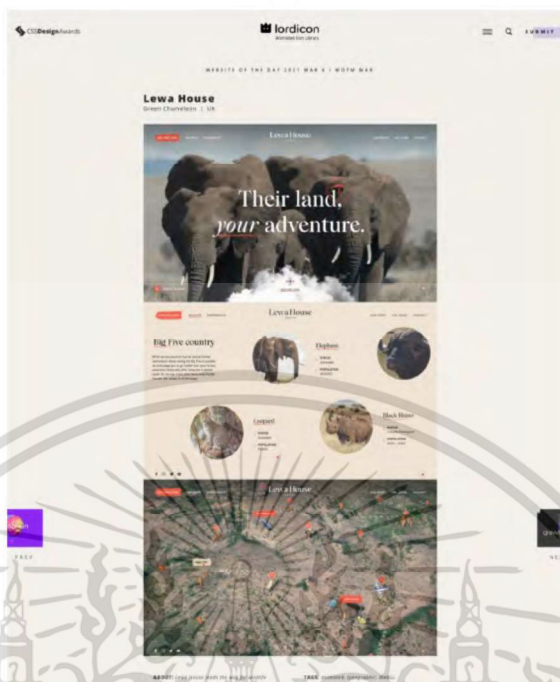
CSSDesignAwards

lordicon
Animated Icon Library

SUBMIT

WEBSITE OF THE DAY 2021 MAR 4 | WOTM MAR

Lewa House
Green Chameleon | UK

Lewa House

Their land, your adventure.

Lewa House

Big Five country

Elephant

Leopard

Black Rhino

Lewa House

PREV

NEXT

ABOUT Lewa House seeks the way for wildlife

TAGS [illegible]